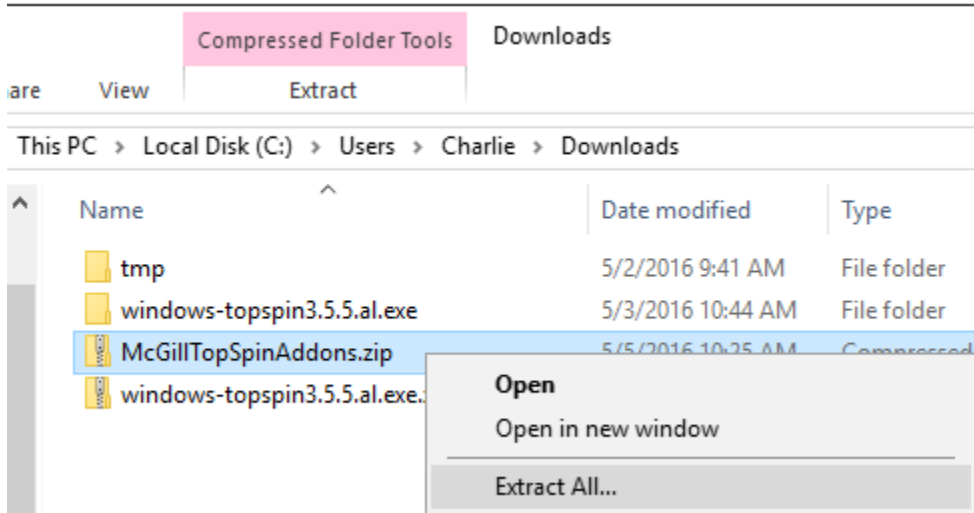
Compressed Folder Tools

Downloads

are

View

Extract

This PC > Local Disk (C:) > Users > Charlie > Downloads

Name

Date modified

Type

tmp

5/2/2016 9:41 AM

File folder

windows-topspin3.5.5.al.exe

5/3/2016 10:44 AM

File folder

McGillTopSpinAddons.zip

5/5/2016 10:25 AM

Compressed

windows-topspin3.5.5.al.exe.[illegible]

Open

Open in new window

Extract All...